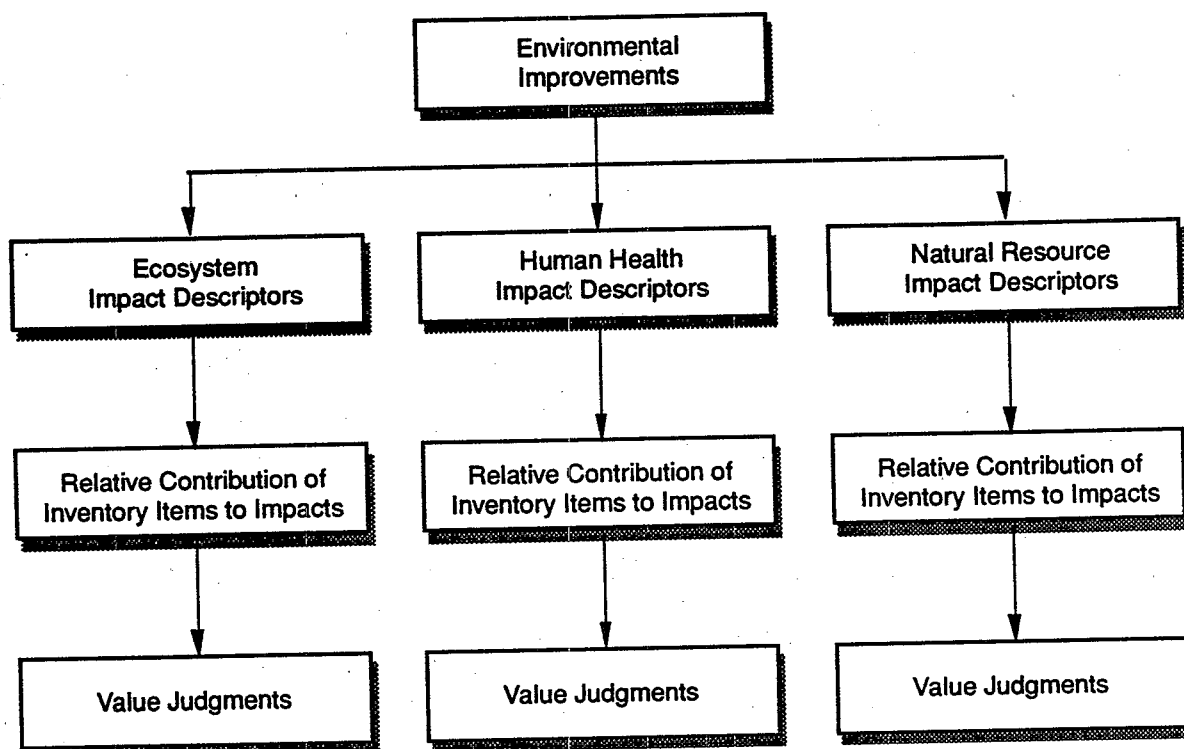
Environmental Improvements

Ecosystem Impact Descriptors

Human Health Impact Descriptors

Natural Resource Impact Descriptors

Relative Contribution of Inventory Items to Impacts

Relative Contribution of Inventory Items to Impacts

Relative Contribution of Inventory Items to Impacts

Value Judgments

Value Judgments

Value Judgments